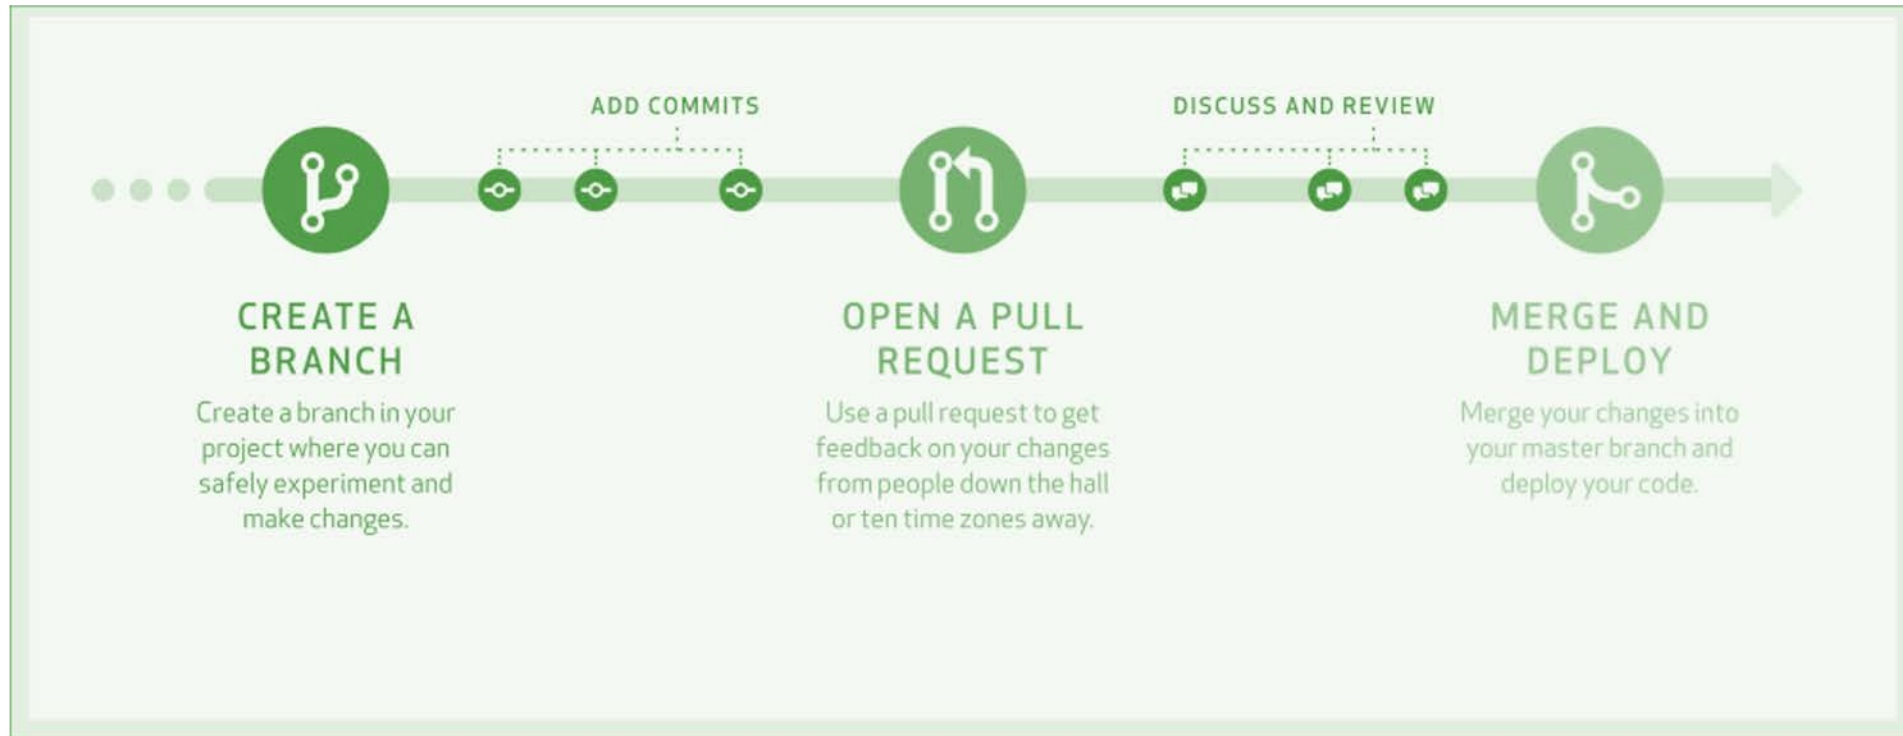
ADD COMMITS

DISCUSS AND REVIEW

CREATE A BRANCH

Create a branch in your project where you can safely experiment and make changes.

OPEN A PULL REQUEST

Use a pull request to get feedback on your changes from people down the hall or ten time zones away.

MERGE AND DEPLOY

Merge your changes into your master branch and deploy your code.